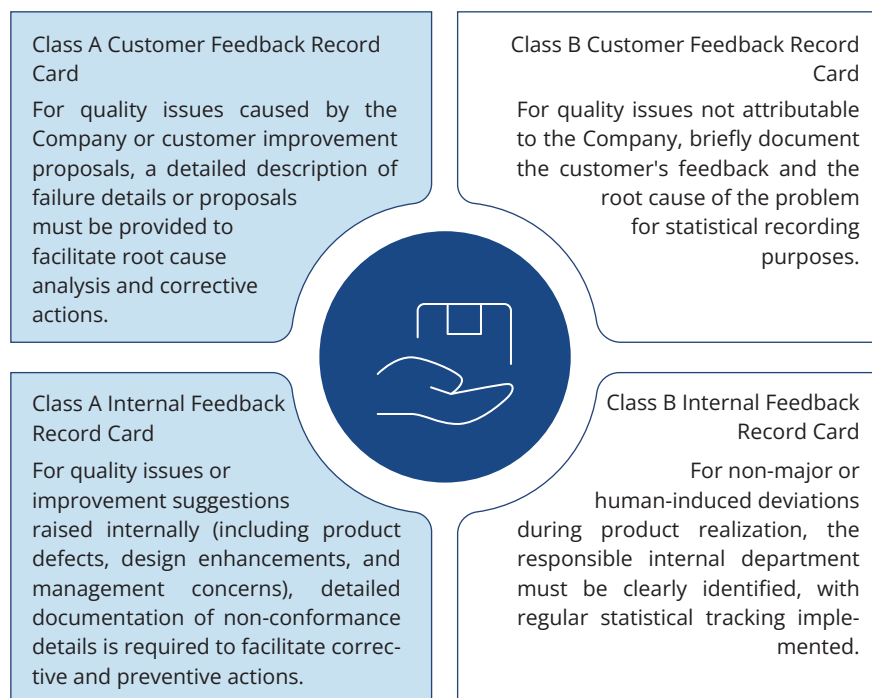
Class A Customer Feedback Record Card

For quality issues caused by the Company or customer improvement proposals, a detailed description of failure details or proposals must be provided to facilitate root cause analysis and corrective actions.

Class B Customer Feedback Record Card

For quality issues not attributable to the Company, briefly document the customer's feedback and the root cause of the problem for statistical recording purposes.

Class A Internal Feedback Record Card

For quality issues or improvement suggestions raised internally (including product defects, design enhancements, and management concerns), detailed documentation of non-conformance details is required to facilitate corrective and preventive actions.

Class B Internal Feedback Record Card

For non-major or human-induced deviations during product realization, the responsible internal department must be clearly identified, with regular statistical tracking implemented.